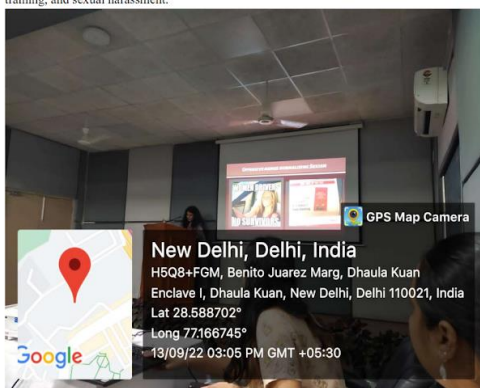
training, and sexual harassment.

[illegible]

WOMEN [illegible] SURVIVORS

GPS Map Camera

New Delhi, Delhi, India
H5Q8+FGM, Benito Juarez Marg, Dhaula Kuan Enclave I, Dhaula Kuan, New Delhi, Delhi 110021, India
Lat 28.588702°
Long 77.166745°
13/09/22 03:05 PM GMT +05:30

Google